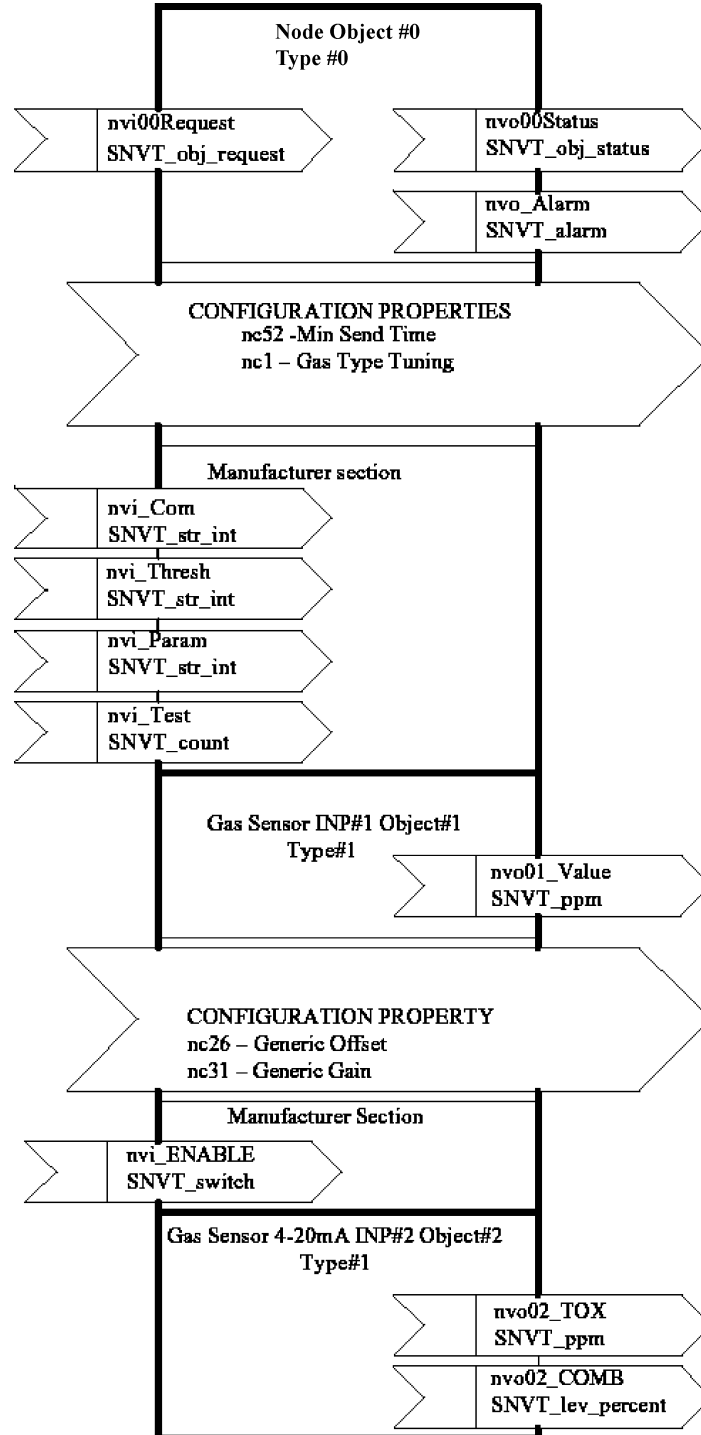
Node Object #0
Type #0

nvi00Request
SNVT_obj_request

nvo00Status
SNVT_obj_status

nvo_Alarm
SNVT_alarm

CONFIGURATION PROPERTIES
nc52 -Min Send Time
nc1 – Gas Type Tuning

Manufacturer section

nvi_Com
SNVT_str_int

nvi_Thresh
SNVT_str_int

nvi_Param
SNVT_str_int

nvi_Test
SNVT_count

Gas Sensor INP#1 Object#1
Type#1

nvo01_Value
SNVT_ppm

CONFIGURATION PROPERTY
nc26 – Generic Offset
nc31 – Generic Gain

Manufacturer Section

nvi_ENABLE
SNVT_switch

Gas Sensor 4-20mA INP#2 Object#2
Type#1

nvo02_TOX
SNVT_ppm

nvo02_COMB
SNVT_lev_percent